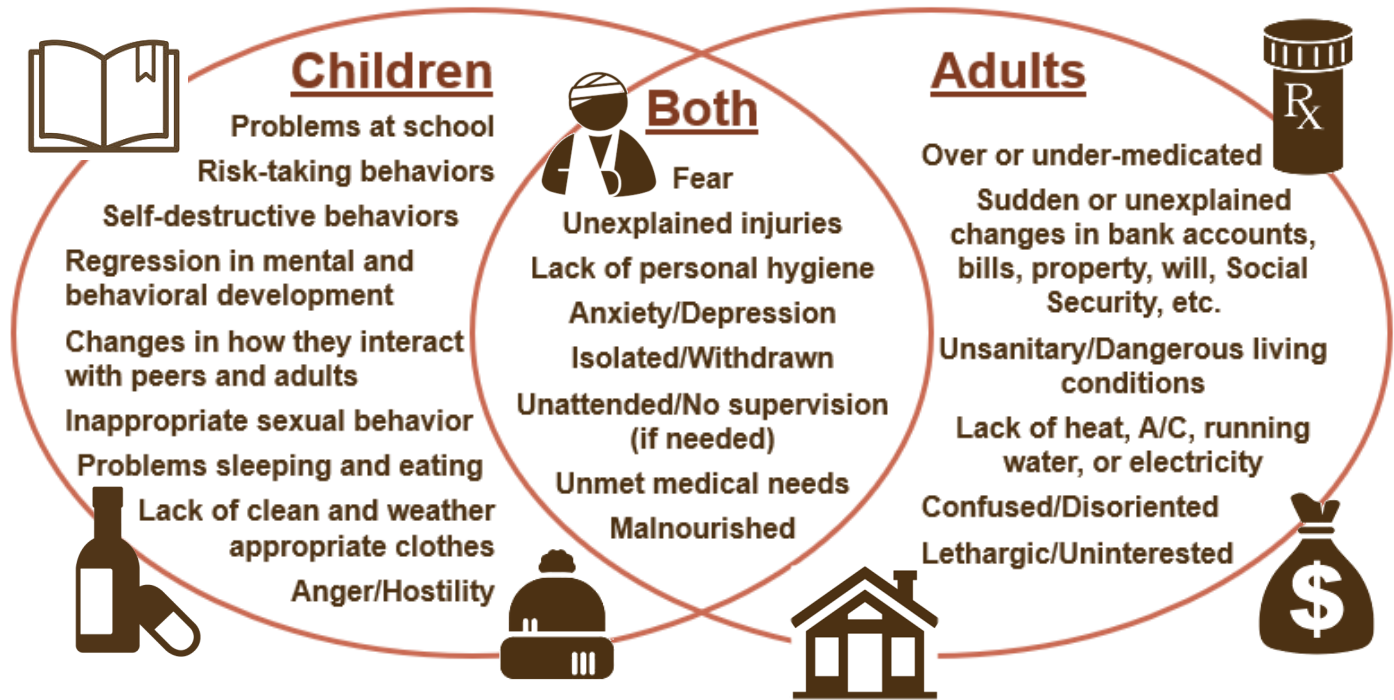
Children

Problems at school

Risk-taking behaviors

Self-destructive behaviors

Regression in mental and behavioral development

Changes in how they interact with peers and adults

Inappropriate sexual behavior

Problems sleeping and eating

Lack of clean and weather appropriate clothes

Anger/Hostility

Both

Fear

Unexplained injuries

Lack of personal hygiene

Anxiety/Depression

Isolated/Withdrawn

Unattended/No supervision (if needed)

Unmet medical needs

Malnourished

Adults

Rx

Over or under-medicated

Sudden or unexplained changes in bank accounts, bills, property, will, Social Security, etc.

Unsanitary/Dangerous living conditions

Lack of heat, A/C, running water, or electricity

Confused/Disoriented

Lethargic/Uninterested

$